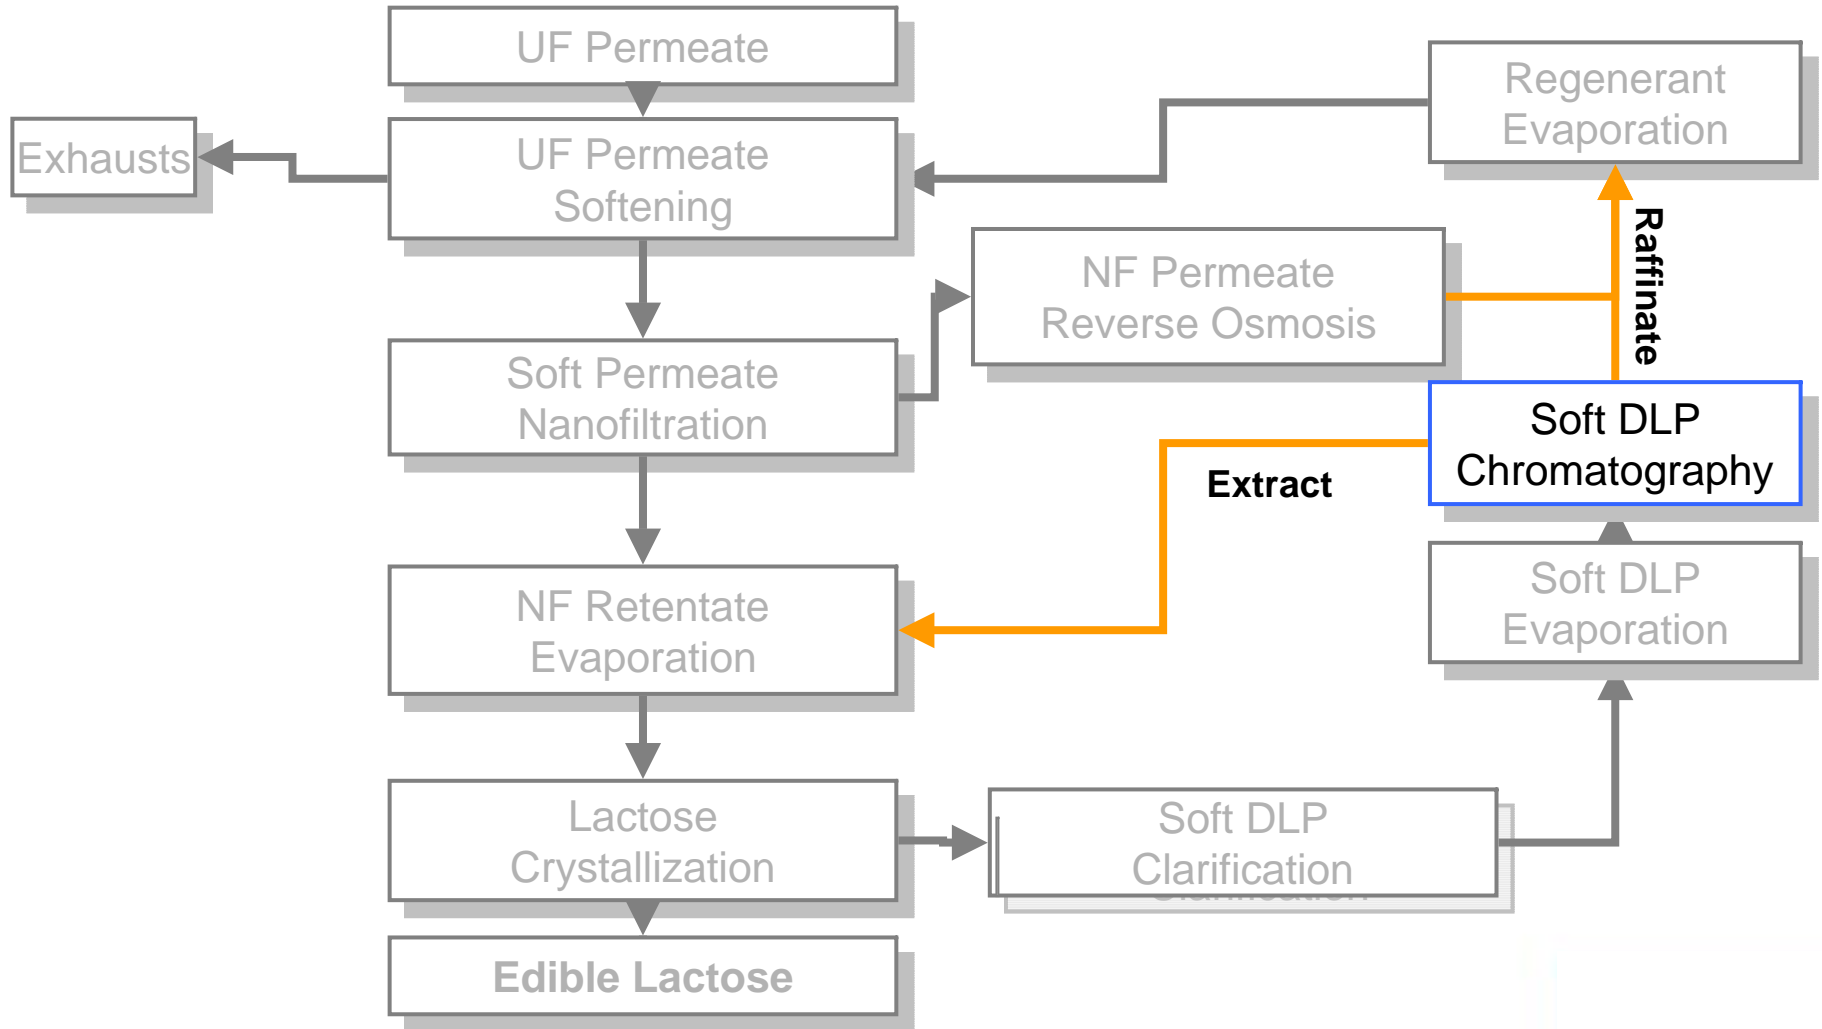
UF Permeate

Regenerant Evaporation

Exhausts

UF Permeate Softening

Raffinate

NF Permeate Reverse Osmosis

Soft Permeate Nanofiltration

Soft DLP Chromatography

Extract

Soft DLP Evaporation

NF Retentate Evaporation

Lactose Crystallization

Soft DLP Clarification

Edible Lactose